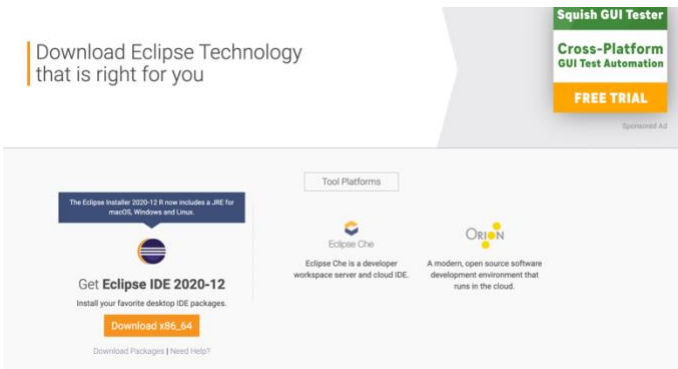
Download Eclipse Technology that is right for you

Squish GUI Tester

Cross-Platform GUI Test Automation

FREE TRIAL

Sponsored Ad

The Eclipse Installer 2020-12 R now includes a JRE for macOS, Windows and Linux.

Get Eclipse IDE 2020-12

Install your favorite desktop IDE packages.

Download x86_64

Download Packages | Need Help?

Tool Platforms

Eclipse Che

Eclipse Che is a developer workspace server and cloud IDE.

ORION

A modern, open source software development environment that runs in the cloud.